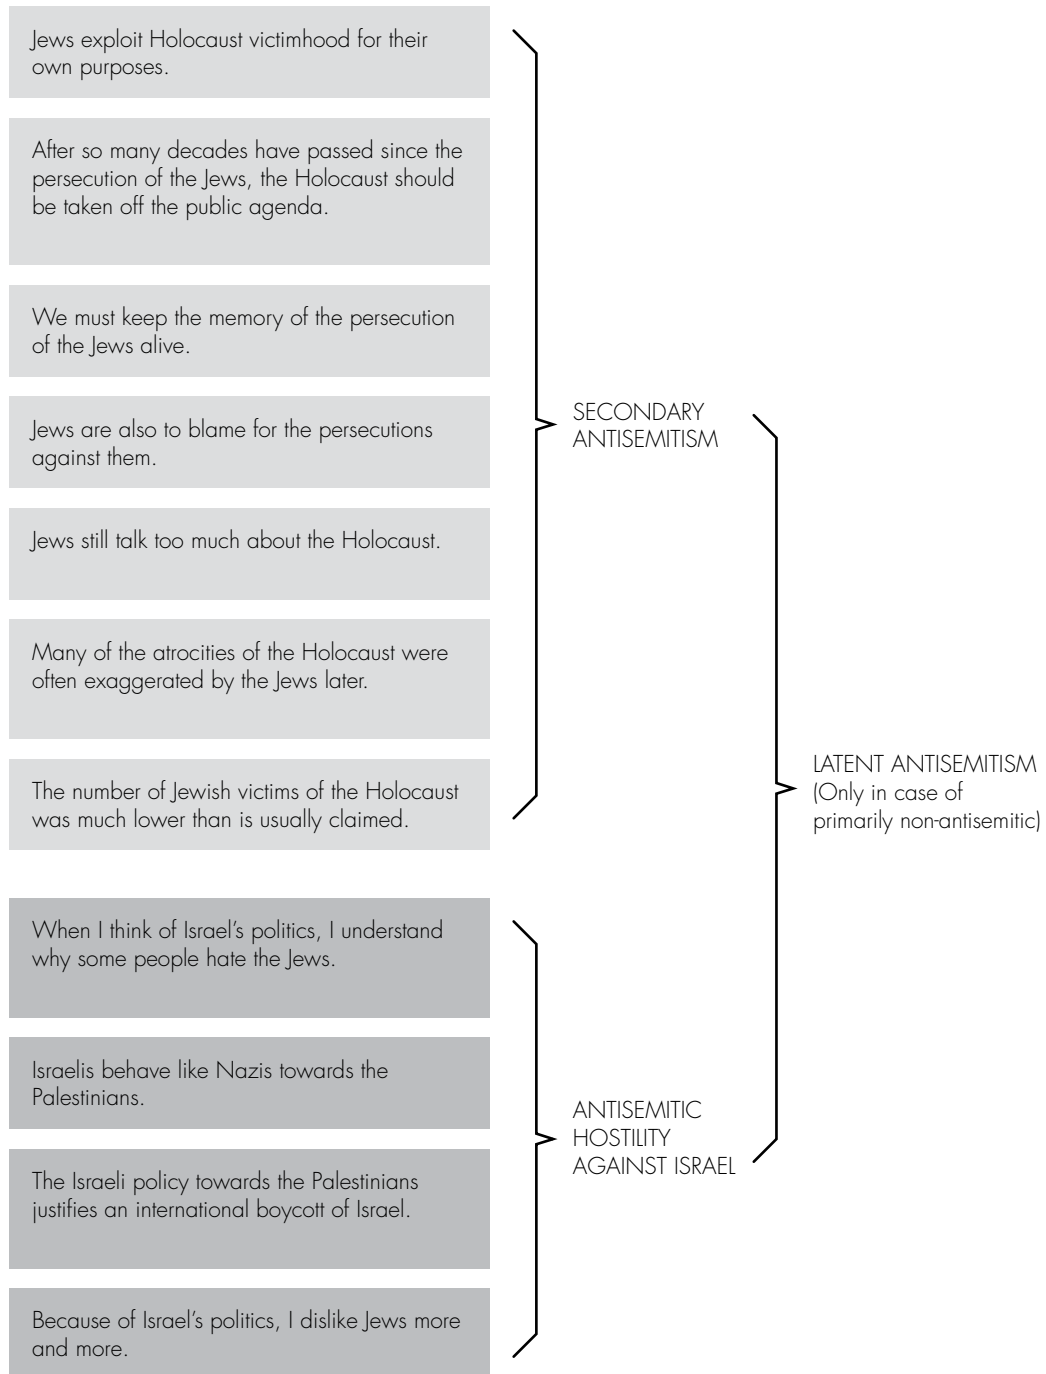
Jews exploit Holocaust victimhood for their own purposes.

After so many decades have passed since the persecution of the Jews, the Holocaust should be taken off the public agenda.

We must keep the memory of the persecution of the Jews alive.

Jews are also to blame for the persecutions against them.

Jews still talk too much about the Holocaust.

Many of the atrocities of the Holocaust were often exaggerated by the Jews later.

The number of Jewish victims of the Holocaust was much lower than is usually claimed.

When I think of Israel's politics, I understand why some people hate the Jews.

Israelis behave like Nazis towards the Palestinians.

The Israeli policy towards the Palestinians justifies an international boycott of Israel.

Because of Israel's politics, I dislike Jews more and more.

SECONDARY ANTISEMITISM

ANTISEMITIC HOSTILITY AGAINST ISRAEL

LATENT ANTISEMITISM (Only in case of primarily non-antisemitic)